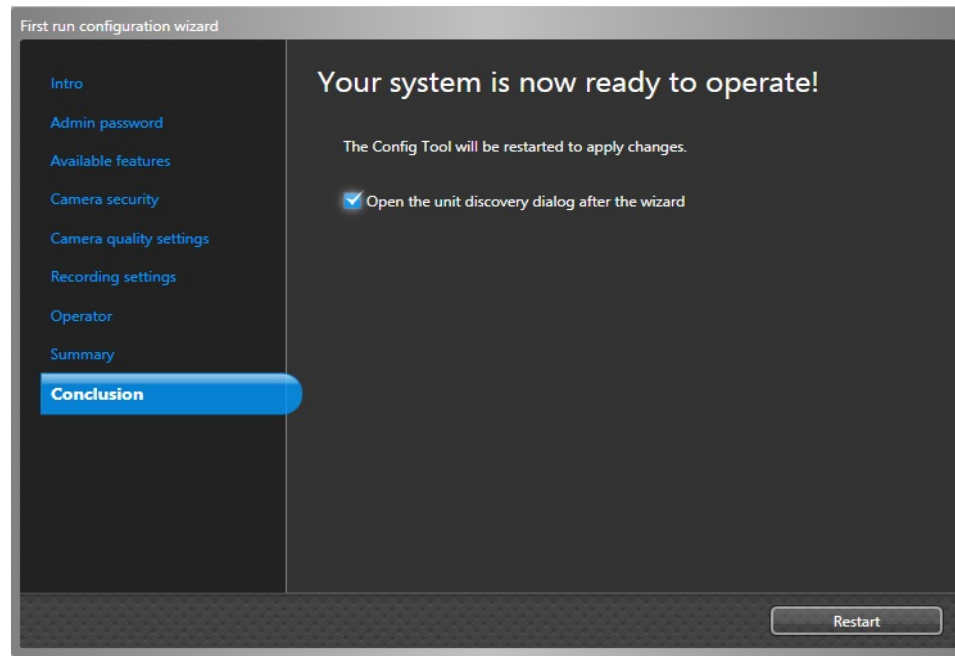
First run configuration wizard

Intro
Admin password
Available features
Camera security
Camera quality settings
Recording settings
Operator
Summary
Conclusion

Your system is now ready to operate!

The Config Tool will be restarted to apply changes.

Open the unit discovery dialog after the wizard

Restart